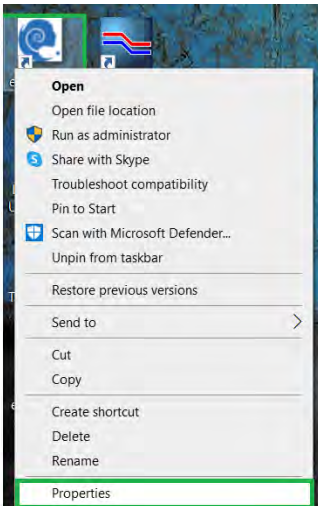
Open
Open file location
Run as administrator
Share with Skype
Troubleshoot compatibility
Pin to Start
Scan with Microsoft Defender...
Unpin from taskbar
Restore previous versions
Send to
Cut
Copy
Create shortcut
Delete
Rename
Properties